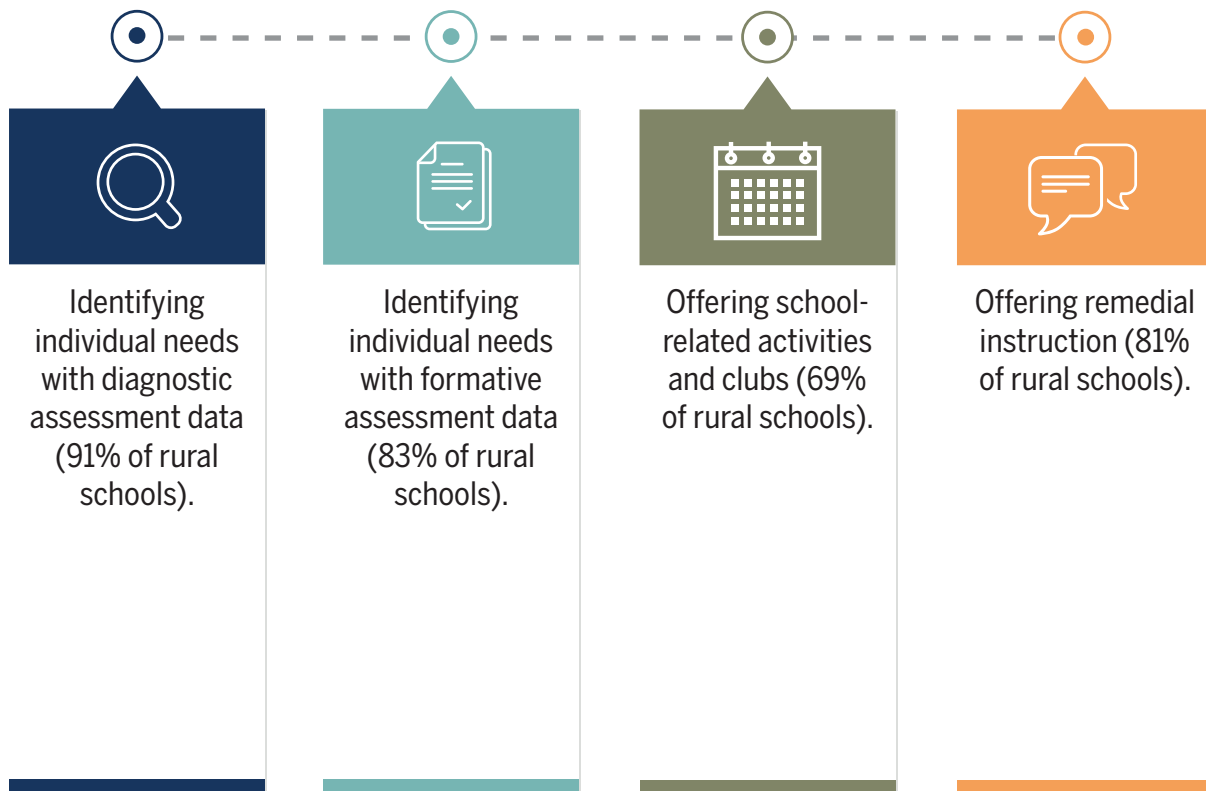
Identifying individual needs with diagnostic assessment data (91% of rural schools).

Identifying individual needs with formative assessment data (83% of rural schools).

Offering school-related activities and clubs (69% of rural schools).

Offering remedial instruction (81% of rural schools).